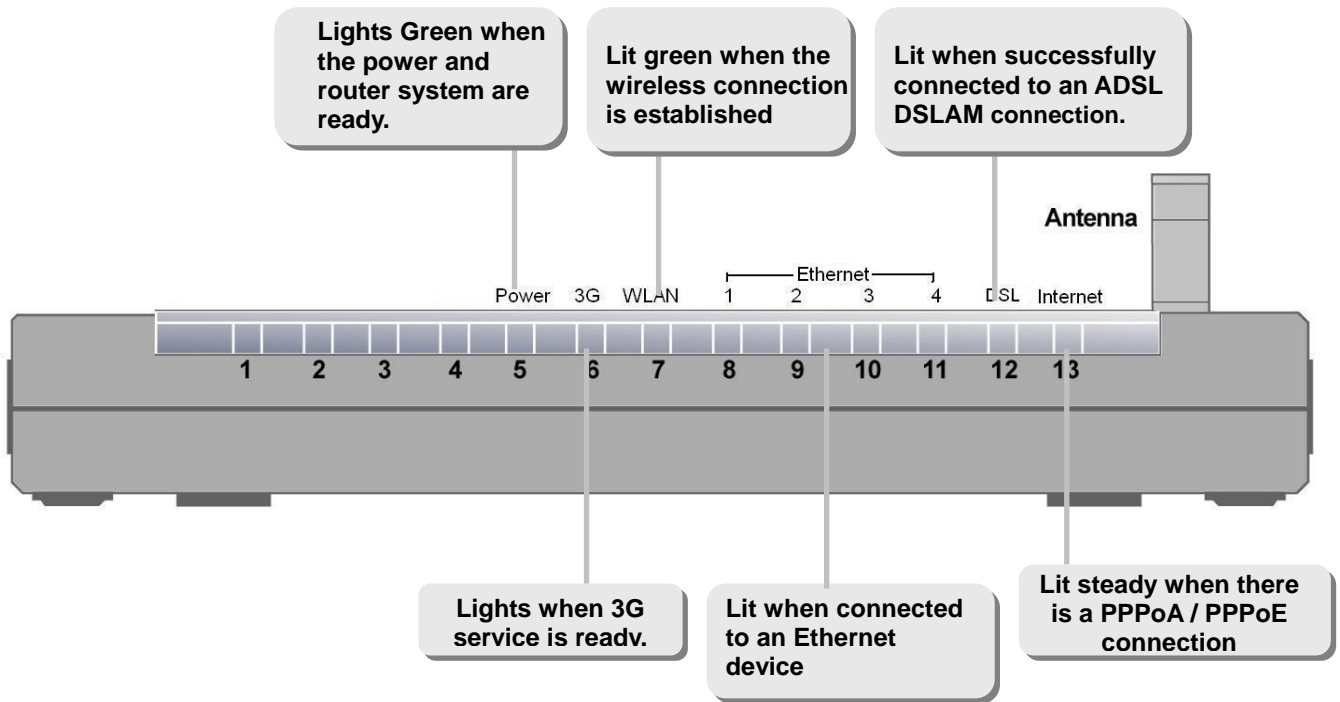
Lights Green when the power and router system are ready.

Lit green when the wireless connection is established

Lit when successfully connected to an ADSL DSLAM connection.

Antenna

Ethernet

Power 3G WLAN 1 2 3 4 DSL Internet

1 2 3 4 5 6 7 8 9 10 11 12 13

Lights when 3G service is readv.

Lit when connected to an Ethernet device

Lit steady when there is a PPPoA / PPPoE connection